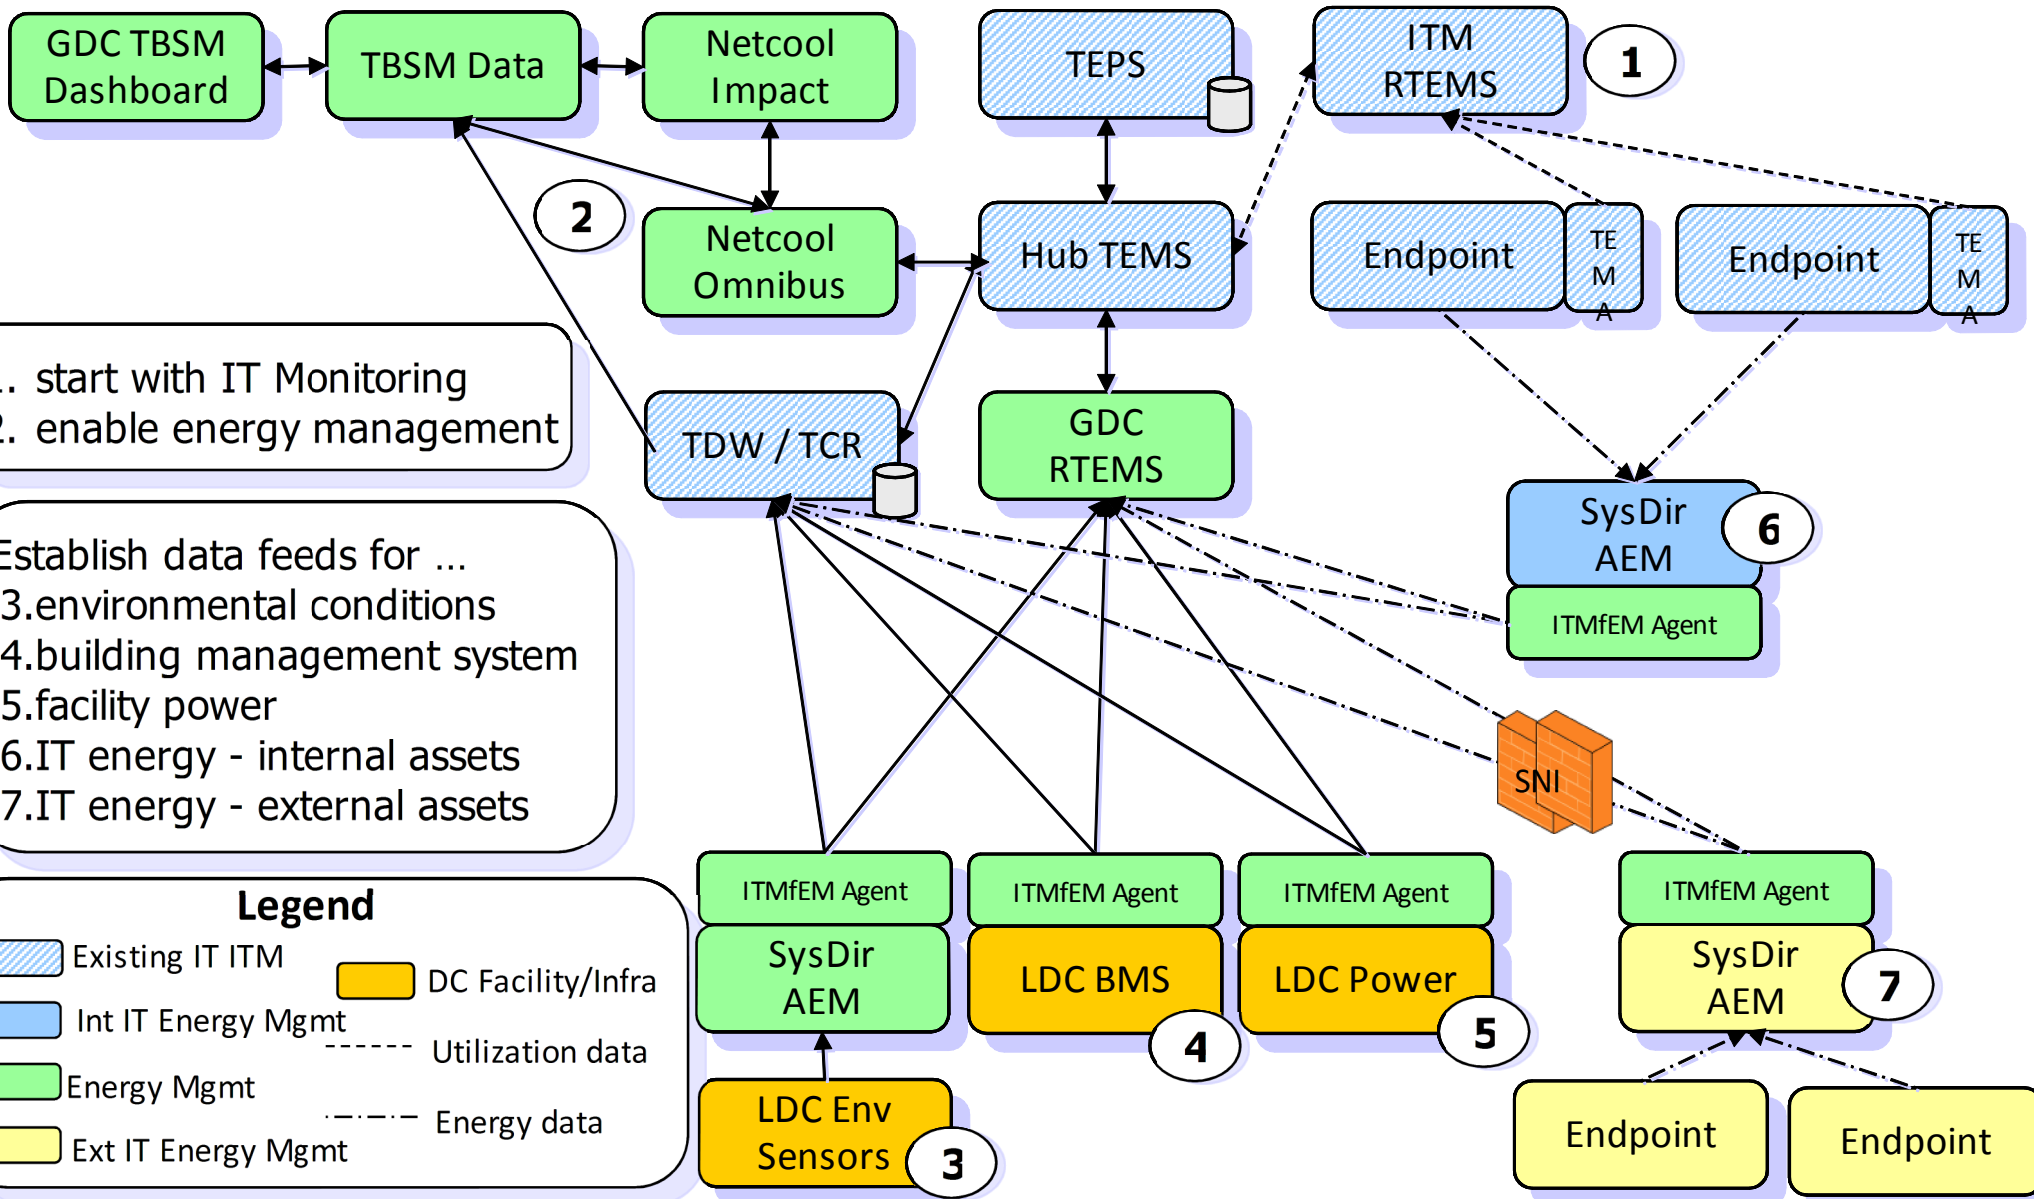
GDC TBSM Dashboard

TBSM Data

Netcool Impact

TEPS

ITM RTEMS

1

2

Netcool Omnibus

Hub TEMS

Endpoint

TE M A

Endpoint

TE M A

. start with IT Monitoring
. enable energy management

TDW / TCR

GDC RTEMS

SysDir AEM

6

ITMfEM Agent

Establish data feeds for ...
3.environmental conditions
4.building management system
5.facility power
6.IT energy - internal assets
7.IT energy - external assets

SNI

Legend

Existing IT ITM

Int IT Energy Mgmt

Energy Mgmt

Ext IT Energy Mgmt

DC Facility/Infra

Utilization data

Energy data

ITMfEM Agent

SysDir AEM

ITMfEM Agent

LDC BMS

4

ITMfEM Agent

LDC Power

5

ITMfEM Agent

SysDir AEM

7

LDC Env Sensors

3

Endpoint

Endpoint